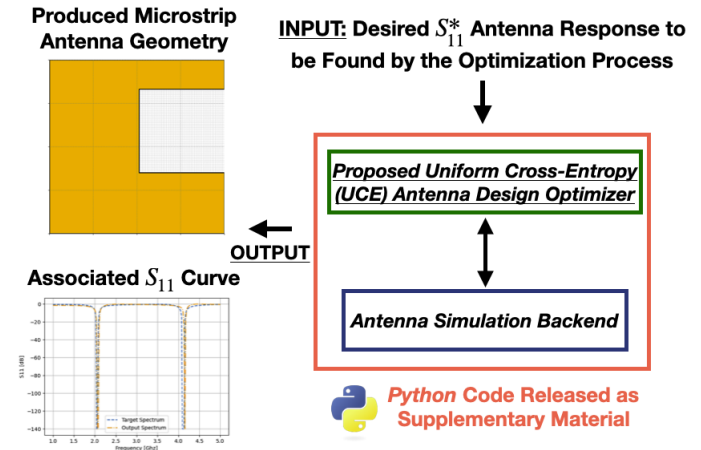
Produced Microstrip Antenna Geometry

INPUT: Desired $S_{11}^{*}$ Antenna Response to be Found by the Optimization Process

Proposed Uniform Cross-Entropy (UCE) Antenna Design Optimizer

Antenna Simulation Backend

OUTPUT

Associated $S_{11}$ Curve

0
−20
−40
−60
−80
−100
−120
−140

S11 (dB)

1.0 1.5 2.0 2.5 3.0 3.5 4.0 4.5 5.0

Frequency [Ghz]

Target Spectrum
Output Spectrum

Python Code Released as Supplementary Material